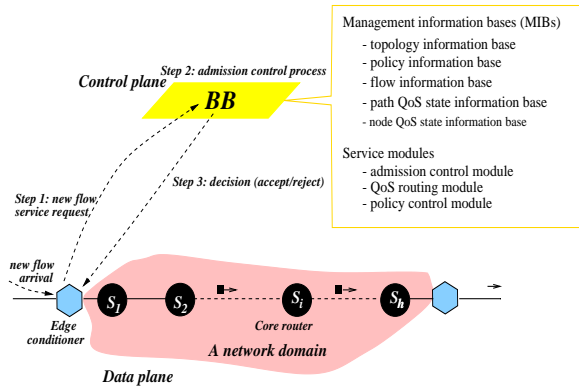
Management information bases (MIBs)
- topology information base
- policy information base
- flow information base
- path QoS state information base
- node QoS state information base

Service modules
- admission control module
- QoS routing module
- policy control module

Step 2: admission control process

Control plane

BB

Step 1: new flow, service request

Step 3: decision (accept/reject)

new flow arrival

$S_1$

$S_2$

$S_i$

$S_h$

Edge conditioner

Core router

A network domain

Data plane